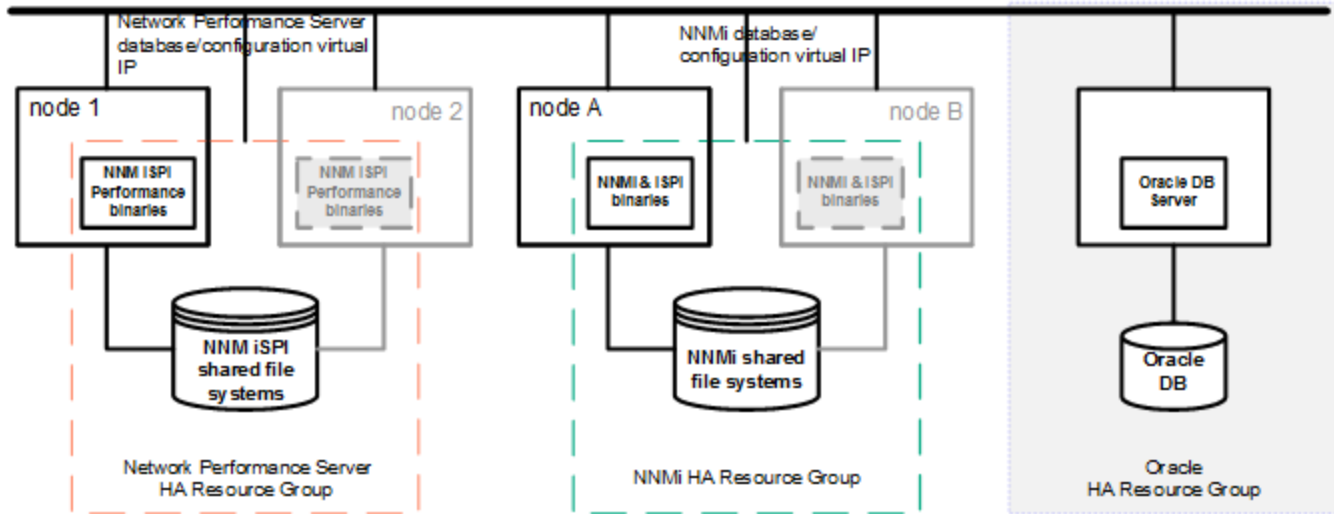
Network Performance Server database/configuration virtual IP

node 1

node 2

NNM iSPI Performance binaries

NNM iSPI Performance binaries

NNM iSPI shared file systems

Network Performance Server HA Resource Group

NNMi database/ configuration virtual IP

node A

node B

NNMi & iSPI binaries

NNMi & iSPI binaries

NNMi shared file systems

NNMi HA Resource Group

Oracle DB Server

Oracle DB

Oracle HA Resource Group